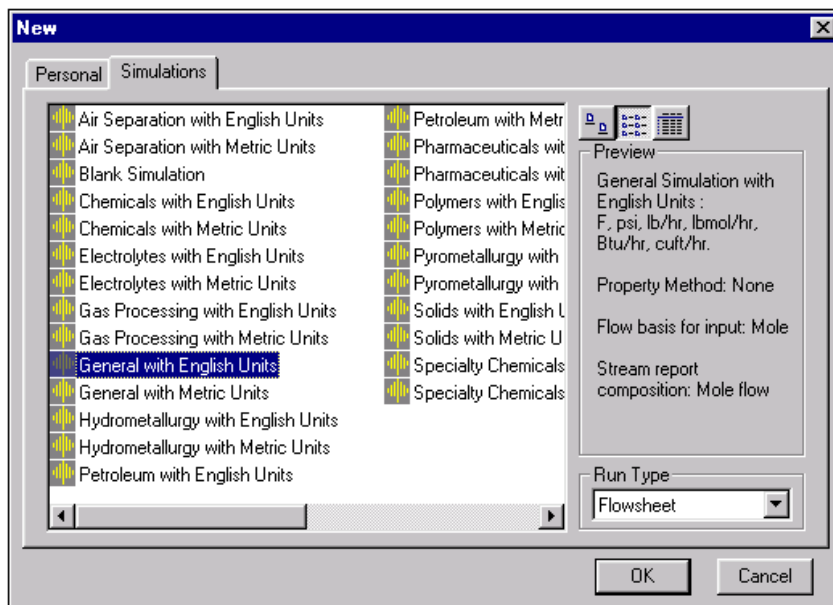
New

Personal | Simulations

Air Separation with English Units
Air Separation with Metric Units
Blank Simulation
Chemicals with English Units
Chemicals with Metric Units
Electrolytes with English Units
Electrolytes with Metric Units
Gas Processing with English Units
Gas Processing with Metric Units
General with English Units
General with Metric Units
Hydrometallurgy with English Units
Hydrometallurgy with Metric Units
Petroleum with English Units

Petroleum with Metr
Pharmaceuticals wit
Pharmaceuticals wit
Polymers with Englis
Polymers with Metric
Pyrometallurgy with
Pyrometallurgy with
Solids with English U
Solids with Metric U
Specialty Chemicals
Specialty Chemicals

Preview

General Simulation with English Units : F, psi, lb/hr, lbmol/hr, Btu/hr, cuft/hr.

Property Method: None

Flow basis for input: Mole

Stream report composition: Mole flow

Run Type

Flowsheet

OK

Cancel